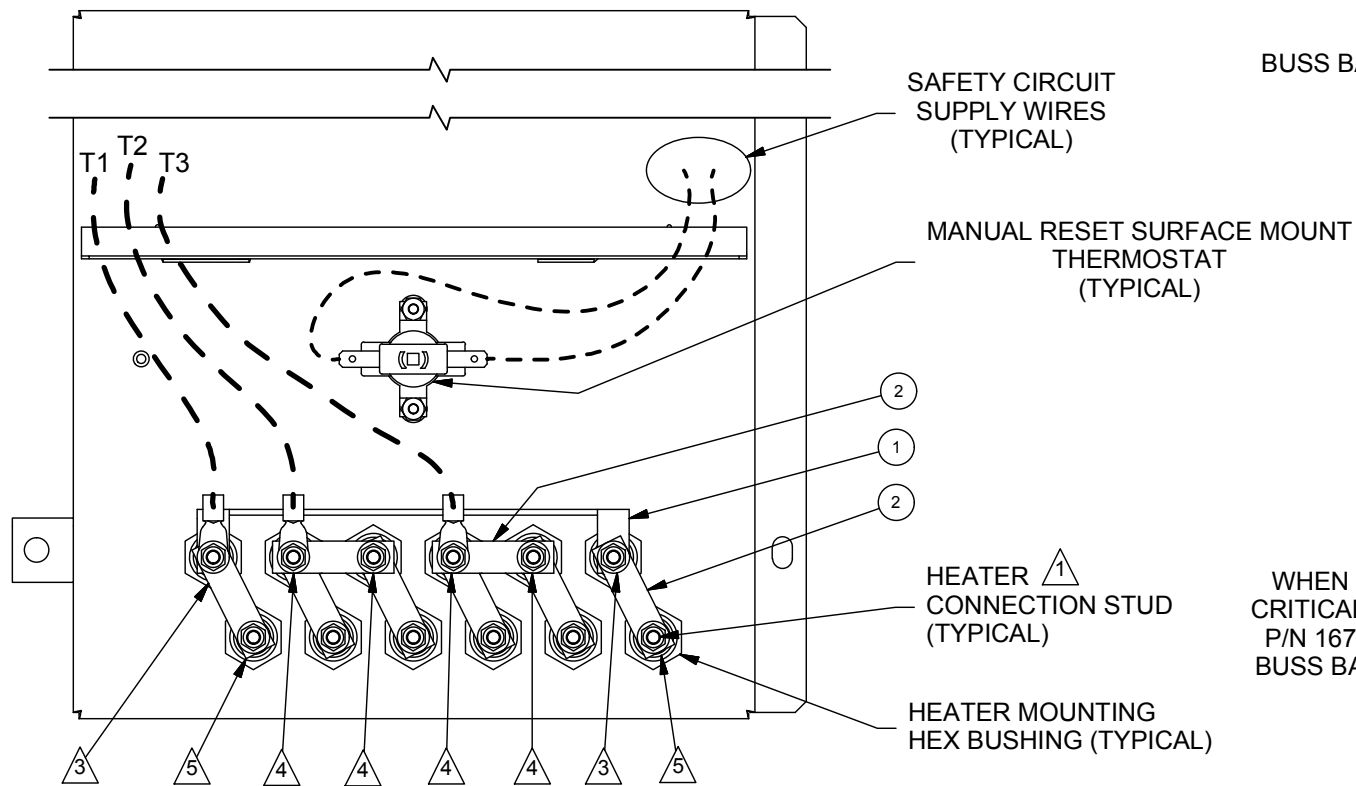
BUSS BA

SAFETY CIRCUIT SUPPLY WIRES (TYPICAL)

T1 T2 T3

MANUAL RESET SURFACE MOUNT THERMOSTAT (TYPICAL)

2

1

2

HEATER 1 CONNECTION STUD (TYPICAL)

WHEN CRITICAL P/N 167 BUSS BA

HEATER MOUNTING HEX BUSHING (TYPICAL)

3 5 4 4 4 4 3 5